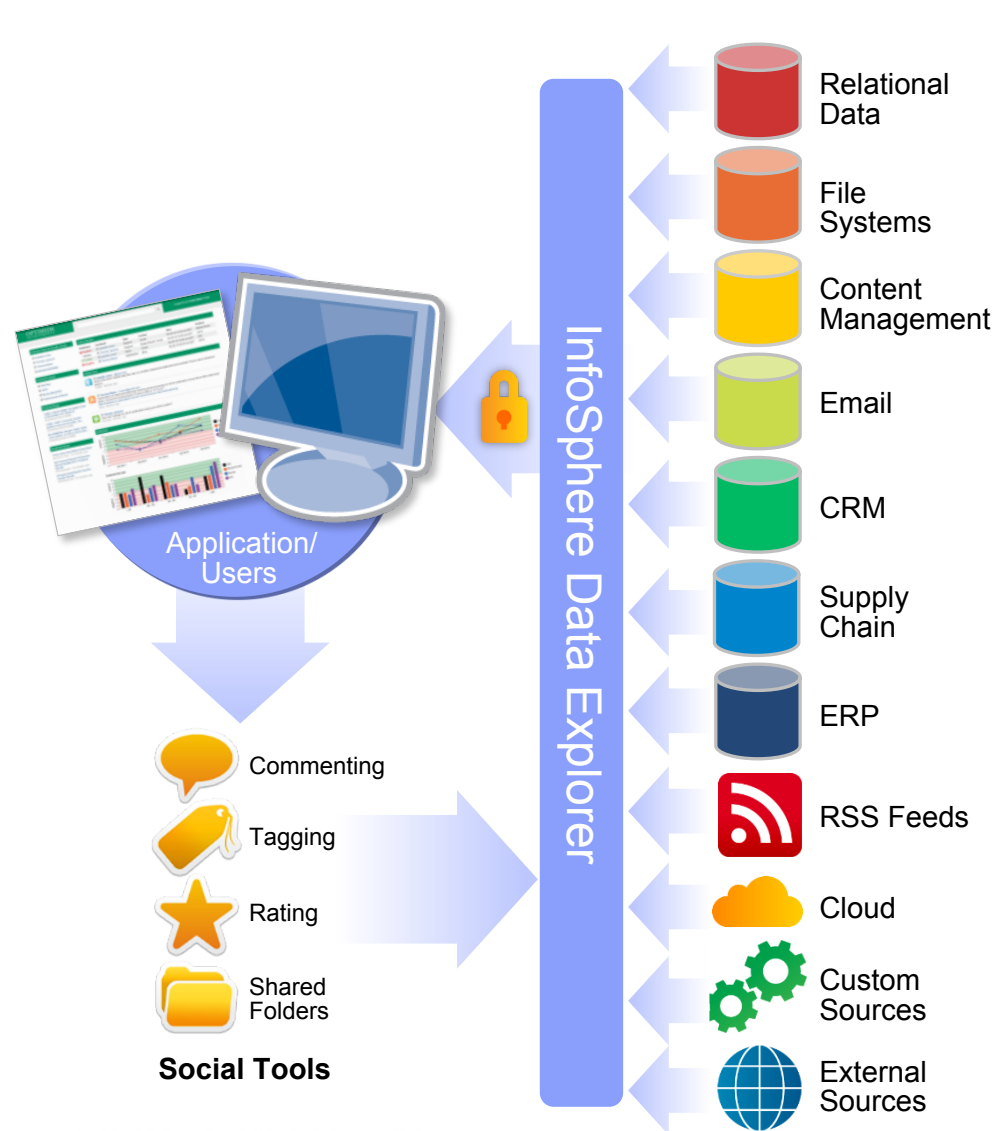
Application/
Users

Commenting

Tagging

Rating

Shared
Folders

Social Tools

InfoSphere Data Explorer

Relational
Data

File
Systems

Content
Management

Email

CRM

Supply
Chain

ERP

RSS Feeds

Cloud

Custom
Sources

External
Sources